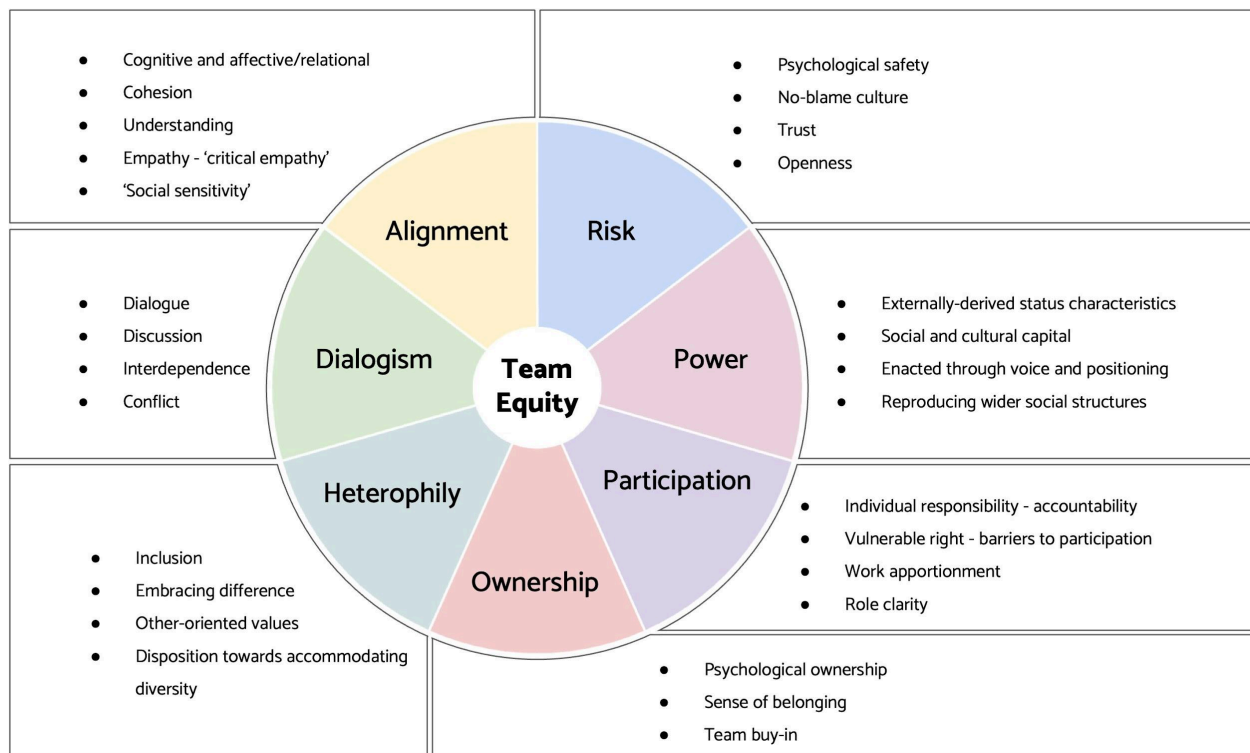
- Cognitive and affective/relational
- Cohesion
- Understanding
- Empathy - 'critical empathy'
- 'Social sensitivity'

- Psychological safety
- No-blame culture
- Trust
- Openness

Alignment

Risk

- Dialogue
- Discussion
- Interdependence
- Conflict

Dialogism

Team Equity

Power

- Externally-derived status characteristics
- Social and cultural capital
- Enacted through voice and positioning
- Reproducing wider social structures

Heterophily

Participation

- Individual responsibility - accountability
- Vulnerable right - barriers to participation
- Work apportionment
- Role clarity

Ownership

- Inclusion
- Embracing difference
- Other-oriented values
- Disposition towards accommodating diversity

- Psychological ownership
- Sense of belonging
- Team buy-in